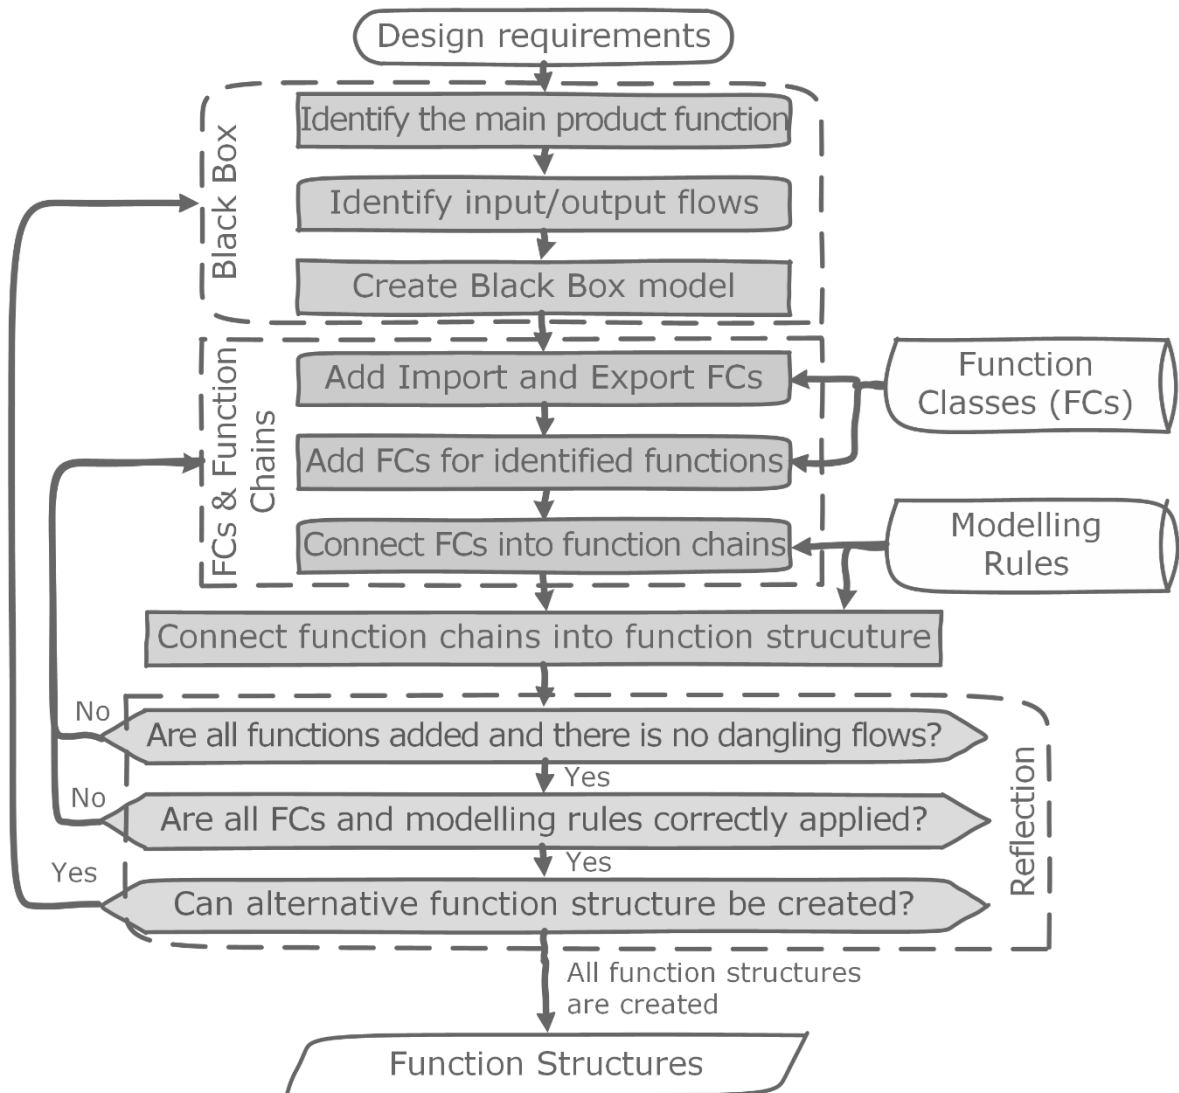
Design requirements

Black Box

Identify the main product function

Identify input/output flows

Create Black Box model

FCs & Function Chains

Add Import and Export FCs

Add FCs for identified functions

Connect FCs into function chains

Function Classes (FCs)

Modelling Rules

Connect function chains into function strucuture

Reflection

No

Are all functions added and there is no dangling flows?

Yes

No

Are all FCs and modelling rules correctly applied?

Yes

Yes

Can alternative function structure be created?

All function structures are created

Function Structures